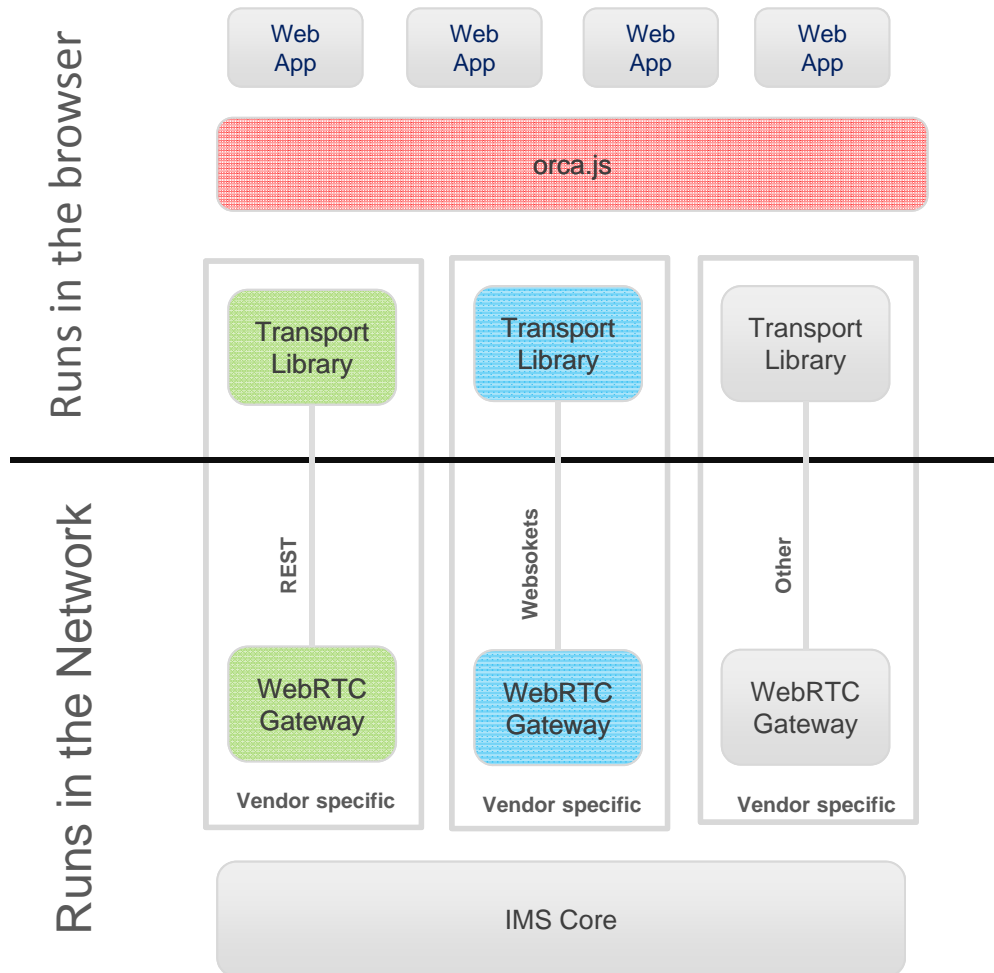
Runs in the browser

Web App

Web App

Web App

Web App

orca.js

Transport Library

Transport Library

Transport Library

Runs in the Network

REST

Websokets

Other

WebRTC Gateway

WebRTC Gateway

WebRTC Gateway

Vendor specific

Vendor specific

Vendor specific

IMS Core